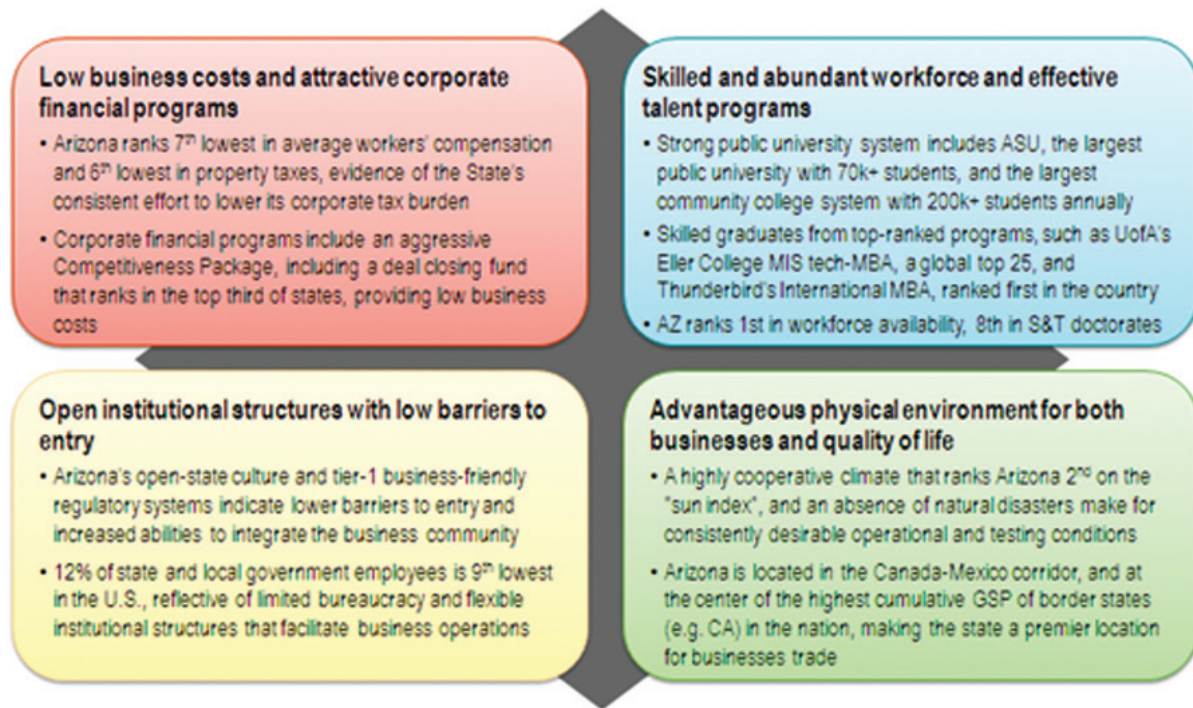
Low business costs and attractive corporate financial programs

- Arizona ranks 7$^{th}$ lowest in average workers' compensation and 6$^{th}$ lowest in property taxes, evidence of the State's consistent effort to lower its corporate tax burden
- Corporate financial programs include an aggressive Competitiveness Package, including a deal closing fund that ranks in the top third of states, providing low business costs

Skilled and abundant workforce and effective talent programs

- Strong public university system includes ASU, the largest public university with 70k+ students, and the largest community college system with 200k+ students annually
- Skilled graduates from top-ranked programs, such as UofA's Eller College MIS tech-MBA, a global top 25, and Thunderbird's International MBA, ranked first in the country
- AZ ranks 1st in workforce availability, 8th in S&T doctorates

Open institutional structures with low barriers to entry

- Arizona's open-state culture and tier-1 business-friendly regulatory systems indicate lower barriers to entry and increased abilities to integrate the business community
- 12% of state and local government employees is 9$^{th}$ lowest in the U.S., reflective of limited bureaucracy and flexible institutional structures that facilitate business operations

Advantageous physical environment for both businesses and quality of life

- A highly cooperative climate that ranks Arizona 2$^{nd}$ on the "sun index", and an absence of natural disasters make for consistently desirable operational and testing conditions
- Arizona is located in the Canada-Mexico corridor, and at the center of the highest cumulative GSP of border states (e.g. CA) in the nation, making the state a premier location for businesses trade